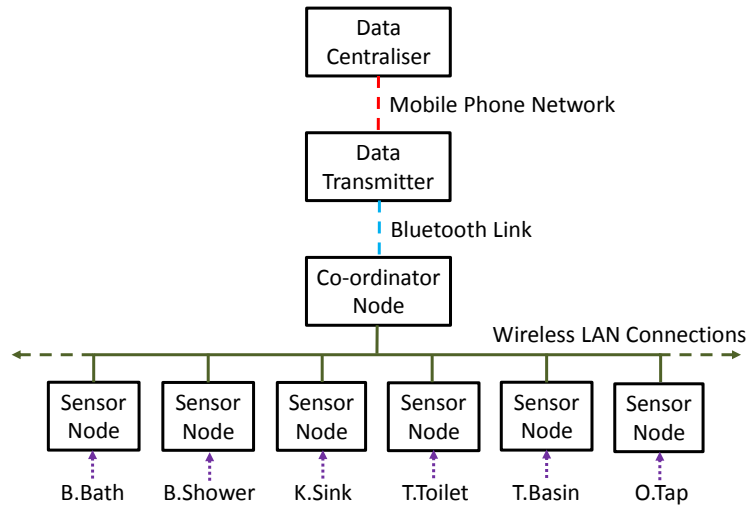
Data Centraliser

Mobile Phone Network

Data Transmitter

Bluetooth Link

Co-ordinator Node

Wireless LAN Connections

Sensor Node

Sensor Node

Sensor Node

Sensor Node

Sensor Node

Sensor Node

B.Bath

B.Shower

K.Sink

T.Toilet

T.Basin

O.Tap